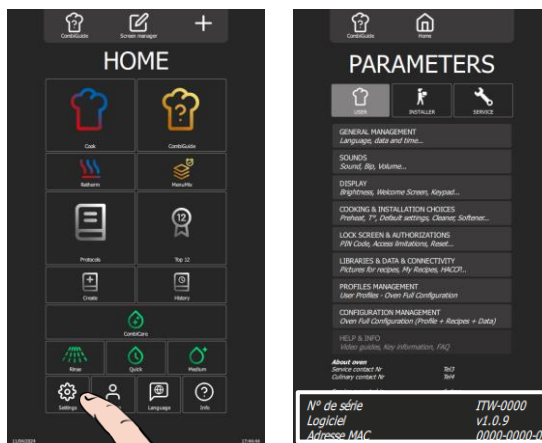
CombiGuide
Screen manager
+
HOME
Cook
CombiGuide
Natherm
MenuMix
Protocols
Top 12
Create
History
CombiCare
Rinse
Quick
Medium
Settings
Language
Info
11/06/2024
17:44:44

CombiGuide
Home
PARAMETERS
USER
INSTALLER
SERVICE
GENERAL MANAGEMENT
Language, data and time...
SOUNDS
Sound, Bip, Volume...
DISPLAY
Brightness, Welcome Screen, Keypad...
COOKING & INSTALLATION CHOICES
Preheat, T°, Default settings, Cleaner, Softener...
LOCK SCREEN & AUTHORIZATIONS
PIN Code, Access limitations, Reset...
LIBRARIES & DATA & CONNECTIVITY
Pictures for recipes, My Recipes, HACCP...
PROFILES MANAGEMENT
User Profiles - Oven Full Configuration
CONFIGURATION MANAGEMENT
Oven Full Configuration (Profile + Recipes + Data)
HELP & INFO
Video guides, Key information, FAQ
About oven
Service contact Nr
Tel3
Culinary contact Nr
Tel4
N° de série
ITW-0000
Logiciel
v1.0.9
Adresse MAC
0000-0000-0